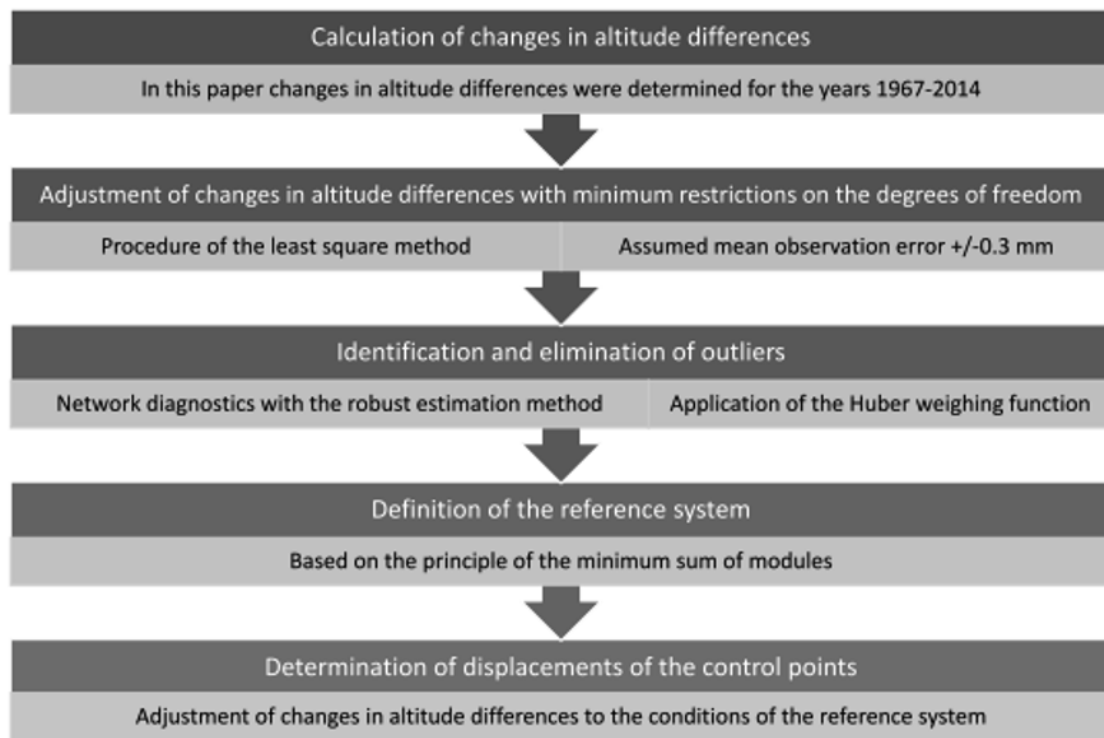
Calculation of changes in altitude differences

In this paper changes in altitude differences were determined for the years 1967-2014

Adjustment of changes in altitude differences with minimum restrictions on the degrees of freedom

Procedure of the least square method

Assumed mean observation error +/-0.3 mm

Identification and elimination of outliers

Network diagnostics with the robust estimation method

Application of the Huber weighing function

Definition of the reference system

Based on the principle of the minimum sum of modules

Determination of displacements of the control points

Adjustment of changes in altitude differences to the conditions of the reference system